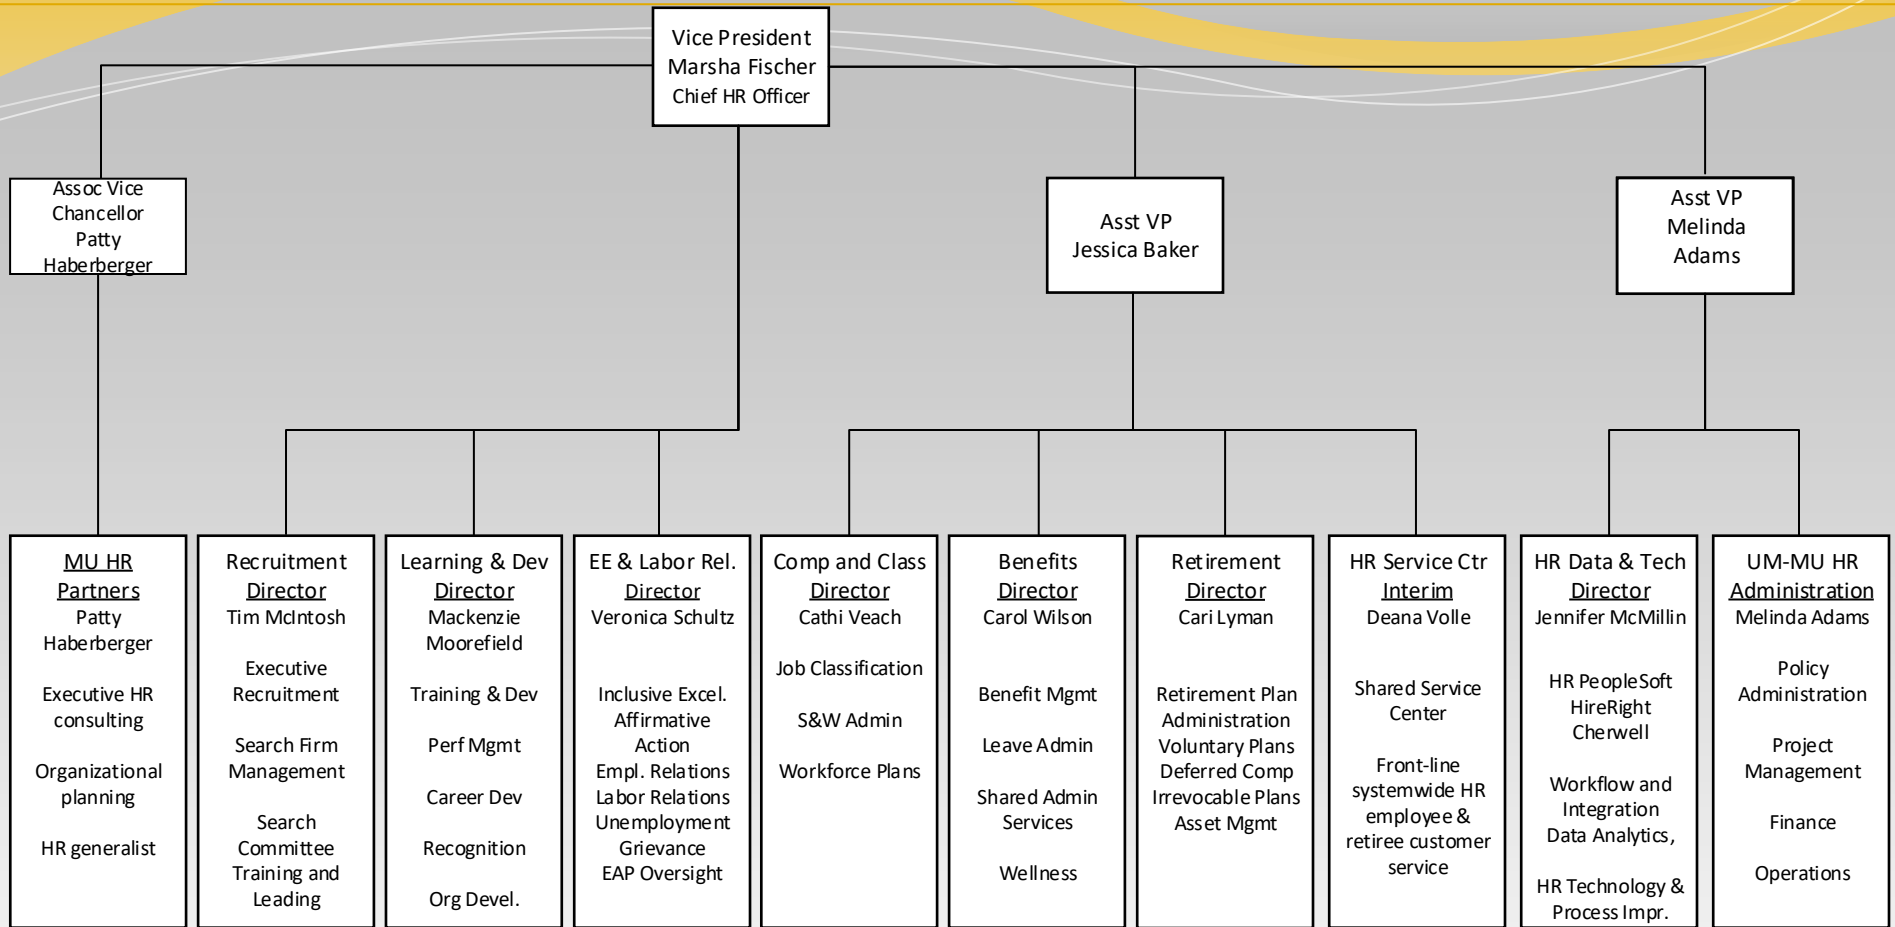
Vice President
Marsha Fischer
Chief HR Officer

Assoc Vice Chancellor
Patty Haberberger

Asst VP
Jessica Baker

Asst VP
Melinda Adams

MU HR Partners
Patty Haberberger

Executive HR consulting

Organizational planning

HR generalist

Recruitment
Director
Tim McIntosh

Executive Recruitment

Search Firm Management

Search Committee Training and Leading

Learning & Dev
Director
Mackenzie Moorefield

Training & Dev

Perf Mgmt

Career Dev

Recognition

Org Devel.

EE & Labor Rel.
Director
Veronica Schultz

Inclusive Excel.
Affirmative Action
Empl. Relations
Labor Relations
Unemployment
Grievance
EAP Oversight

Comp and Class
Director
Cathi Veach

Job Classification

S&W Admin

Workforce Plans

Benefits
Director
Carol Wilson

Benefit Mgmt

Leave Admin

Shared Admin Services

Wellness

Retirement
Director
Cari Lyman

Retirement Plan Administration
Voluntary Plans
Deferred Comp
Irrevocable Plans
Asset Mgmt

HR Service Ctr
Interim
Deana Volle

Shared Service Center

Front-line systemwide HR employee & retiree customer service

HR Data & Tech
Director
Jennifer McMillin

HR PeopleSoft
HireRight
Cherwell

Workflow and Integration
Data Analytics,

HR Technology & Process Impr.

UM-MU HR
Administration
Melinda Adams

Policy Administration

Project Management

Finance

Operations